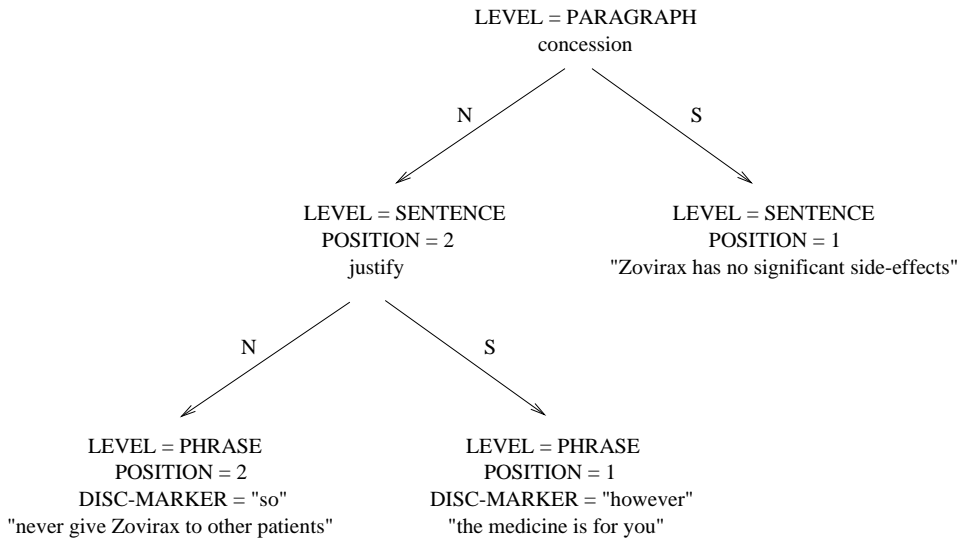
LEVEL = PARAGRAPH
concession

N

S

LEVEL = SENTENCE
POSITION = 2
justify

LEVEL = SENTENCE
POSITION = 1
"Zovirax has no significant side-effects"

N

S

LEVEL = PHRASE
POSITION = 2
DISC-MARKER = "so"
"never give Zovirax to other patients"

LEVEL = PHRASE
POSITION = 1
DISC-MARKER = "however"
"the medicine is for you"